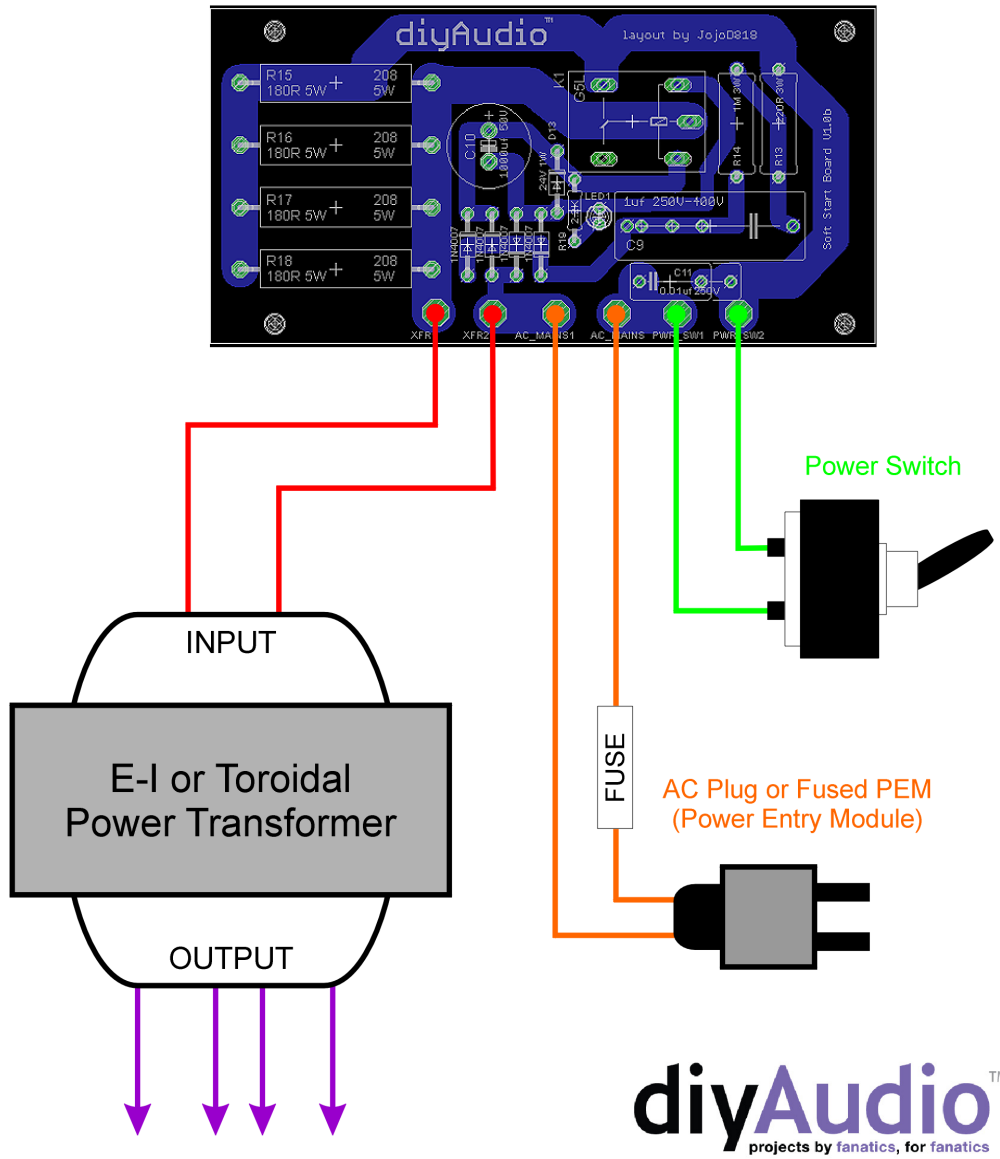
diyAudio™

layout by JojoD818

R15 180R 5W 208 5W

R16 180R 5W 208 5W

R17 180R 5W 208 5W

R18 180R 5W 208 5W

C10 1000uF 50V

K1 G5L

1M 3W

20R 3W

R14

R13

Soft Start Board V1.0b

D13

24V 1W

LED1

2.2K

R19

1uf 250V-400V

C9

1N4007

C11

0.01uf 250V

XFR1

XFR2

AC_MAINS1

AC_MAINS

PWR_SW1

PWR_SW2

Power Switch

INPUT

E-I or Toroidal Power Transformer

OUTPUT

FUSE

AC Plug or Fused PEM (Power Entry Module)

diyAudio™

projects by fanatics, for fanatics